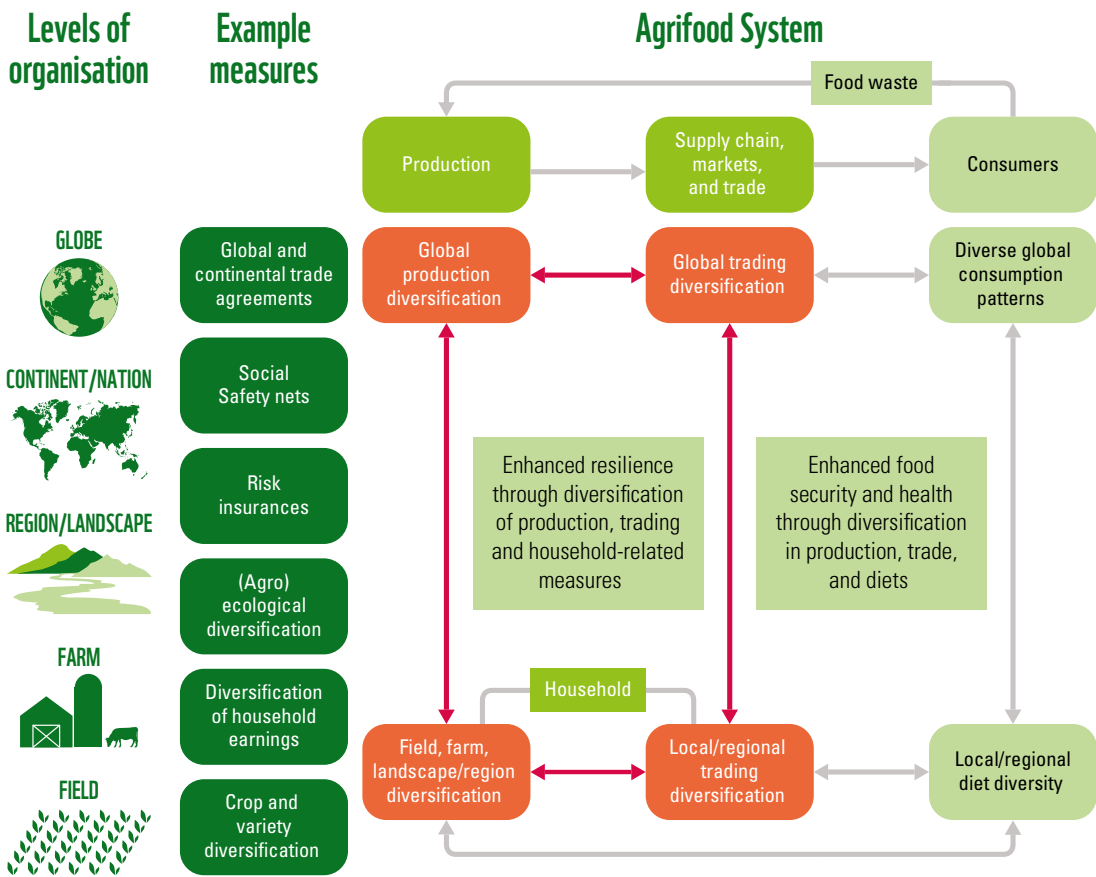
Levels of organisation

Example measures

Agrifood System

Food waste

Production

Supply chain, markets, and trade

Consumers

GLOBE

Global and continental trade agreements

Global production diversification

Global trading diversification

Diverse global consumption patterns

CONTINENT/NATION

Social Safety nets

REGION/LANDSCAPE

Risk insurances

Enhanced resilience through diversification of production, trading and household-related measures

Enhanced food security and health through diversification in production, trade, and diets

(Agro) ecological diversification

FARM

Diversification of household earnings

Household

FIELD

Crop and variety diversification

Field, farm, landscape/region diversification

Local/regional trading diversification

Local/regional diet diversity